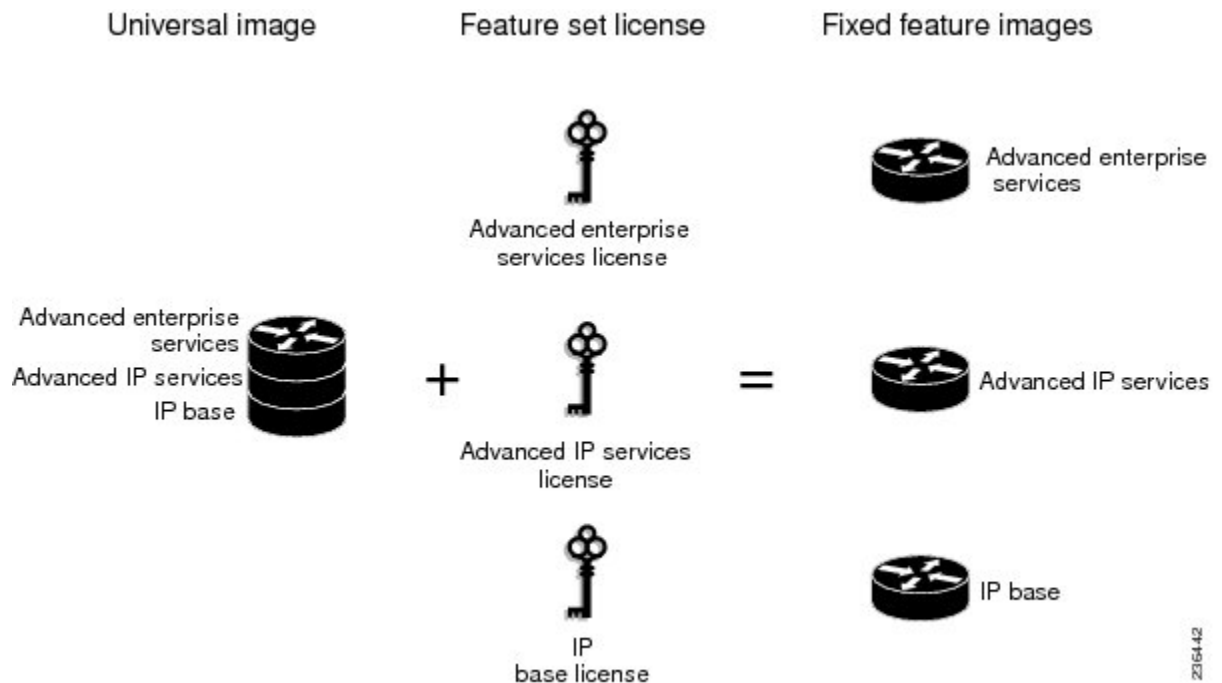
Universal image

Feature set license

Fixed feature images

Advanced enterprise services license

Advanced enterprise services

Advanced enterprise services
Advanced IP services
IP base

+

Advanced IP services license

=

Advanced IP services

IP base license

IP base

236442